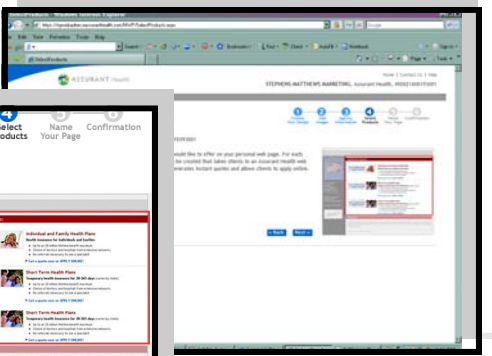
SelectProducts - Windows Internet Explorer
File Edit View Favorites Tools Help
SelectProducts
ASSURANT Health
Home | Contact Us | Help
STEPHENS-MATTHEWS MARKETING, Assurant Health, #
4 Select Products
5 Name Your Page
6 Confirmation
Individual and Family Health Plans
Short Term Health Plans
Short Term Health Plans
Back
Next